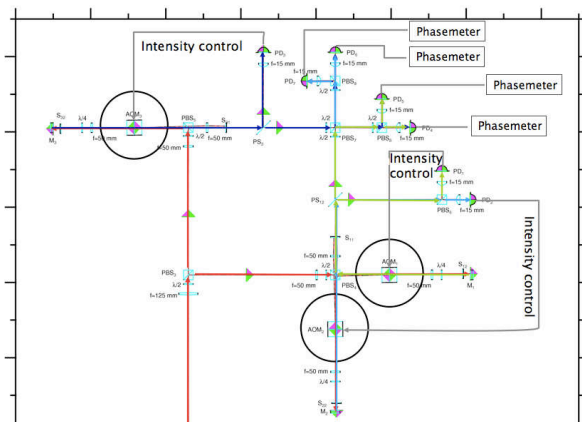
Intensity control

Phasemeter

Phasemeter

Phasemeter

Phasemeter

Intensity control

Intensity control

PD

f=15 mm

PD

f=15 mm

PD

f=15 mm

PBS

$\lambda/2$

PD

f=15 mm

$\lambda/2$

PD

f=15 mm

PBS

S

$\lambda/4$

AOM

PBS

$\lambda/2$

S

M

f=50 mm

f=50 mm

f=50 mm

PS

$\lambda/2$

PBS

PD

f=15 mm

PD

f=15 mm

PBS

PS

S

PBS

f=50 mm

$\lambda/2$

$\lambda/2$

AOM

$\lambda/4$

S

$\lambda/2$

f=50 mm

PBS

f=50 mm

M

f=125 mm

AOM

f=50 mm

$\lambda/4$

S

M